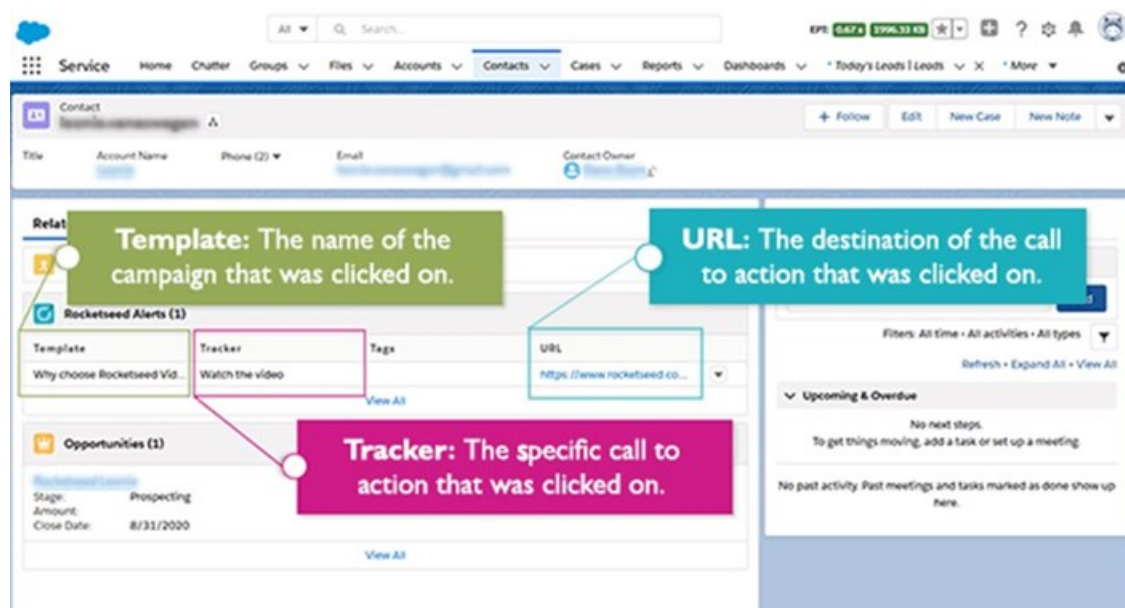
All ▼ Search...

EPT 0.674 3996.33 KB

Service Home Chatter Groups Files Accounts Contacts Cases Reports Dashboards * Today's Leads | Leads × * More ▼

Contact
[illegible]

+ Follow Edit New Case New Note

Title Account Name Phone (2) ▼ Email Contact Owner

Relat

**Template:** The name of the campaign that was clicked on.

**URL:** The destination of the call to action that was clicked on.

Rocketseed Alerts (1)

| Template | Tracker | Tags | URL |
|---|---|---|---|
| Why choose Rocketseed Vid... | Watch the video | | https://www.rocketseed.co... |

View All

**Tracker:** The specific call to action that was clicked on.

Opportunities (1)

Stage: Prospecting
Amount:
Close Date: 8/31/2020

View All

Filters: All time • All activities • All types

Refresh • Expand All • View All

Upcoming & Overdue

No next steps.
To get things moving, add a task or set up a meeting.

No past activity. Past meetings and tasks marked as done show up here.